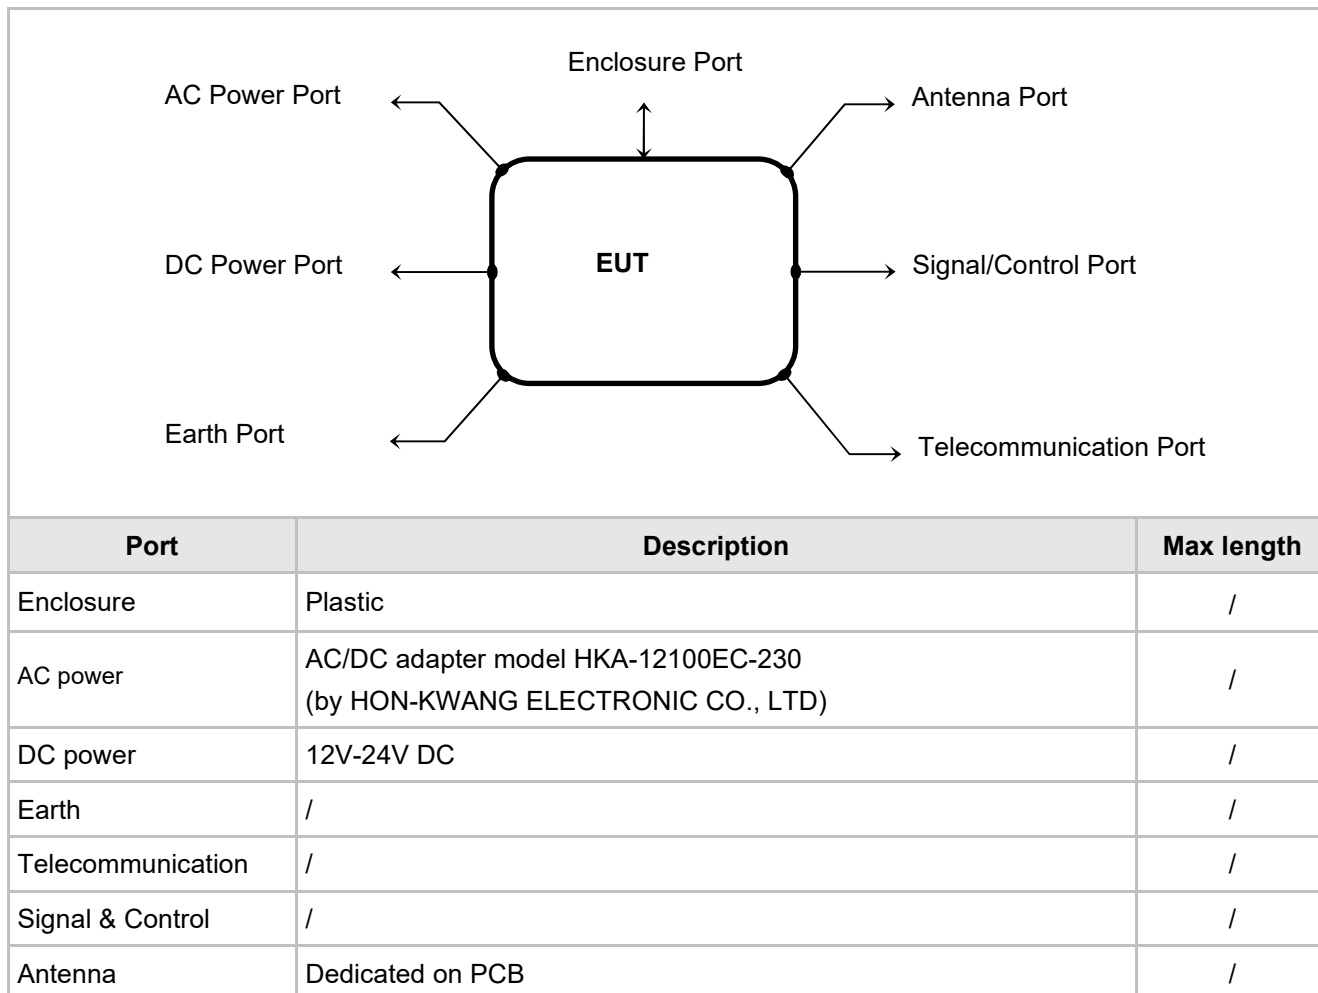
Enclosure Port

AC Power Port

Antenna Port

EUT

DC Power Port

Signal/Control Port

Earth Port

Telecommunication Port

| Port | Description | Max length |
|---|---|---|
| Enclosure | Plastic | / |
| AC power | AC/DC adapter model HKA-12100EC-230 (by HON-KWANG ELECTRONIC CO., LTD) | / |
| DC power | 12V-24V DC | / |
| Earth | / | / |
| Telecommunication | / | / |
| Signal & Control | / | / |
| Antenna | Dedicated on PCB | / |